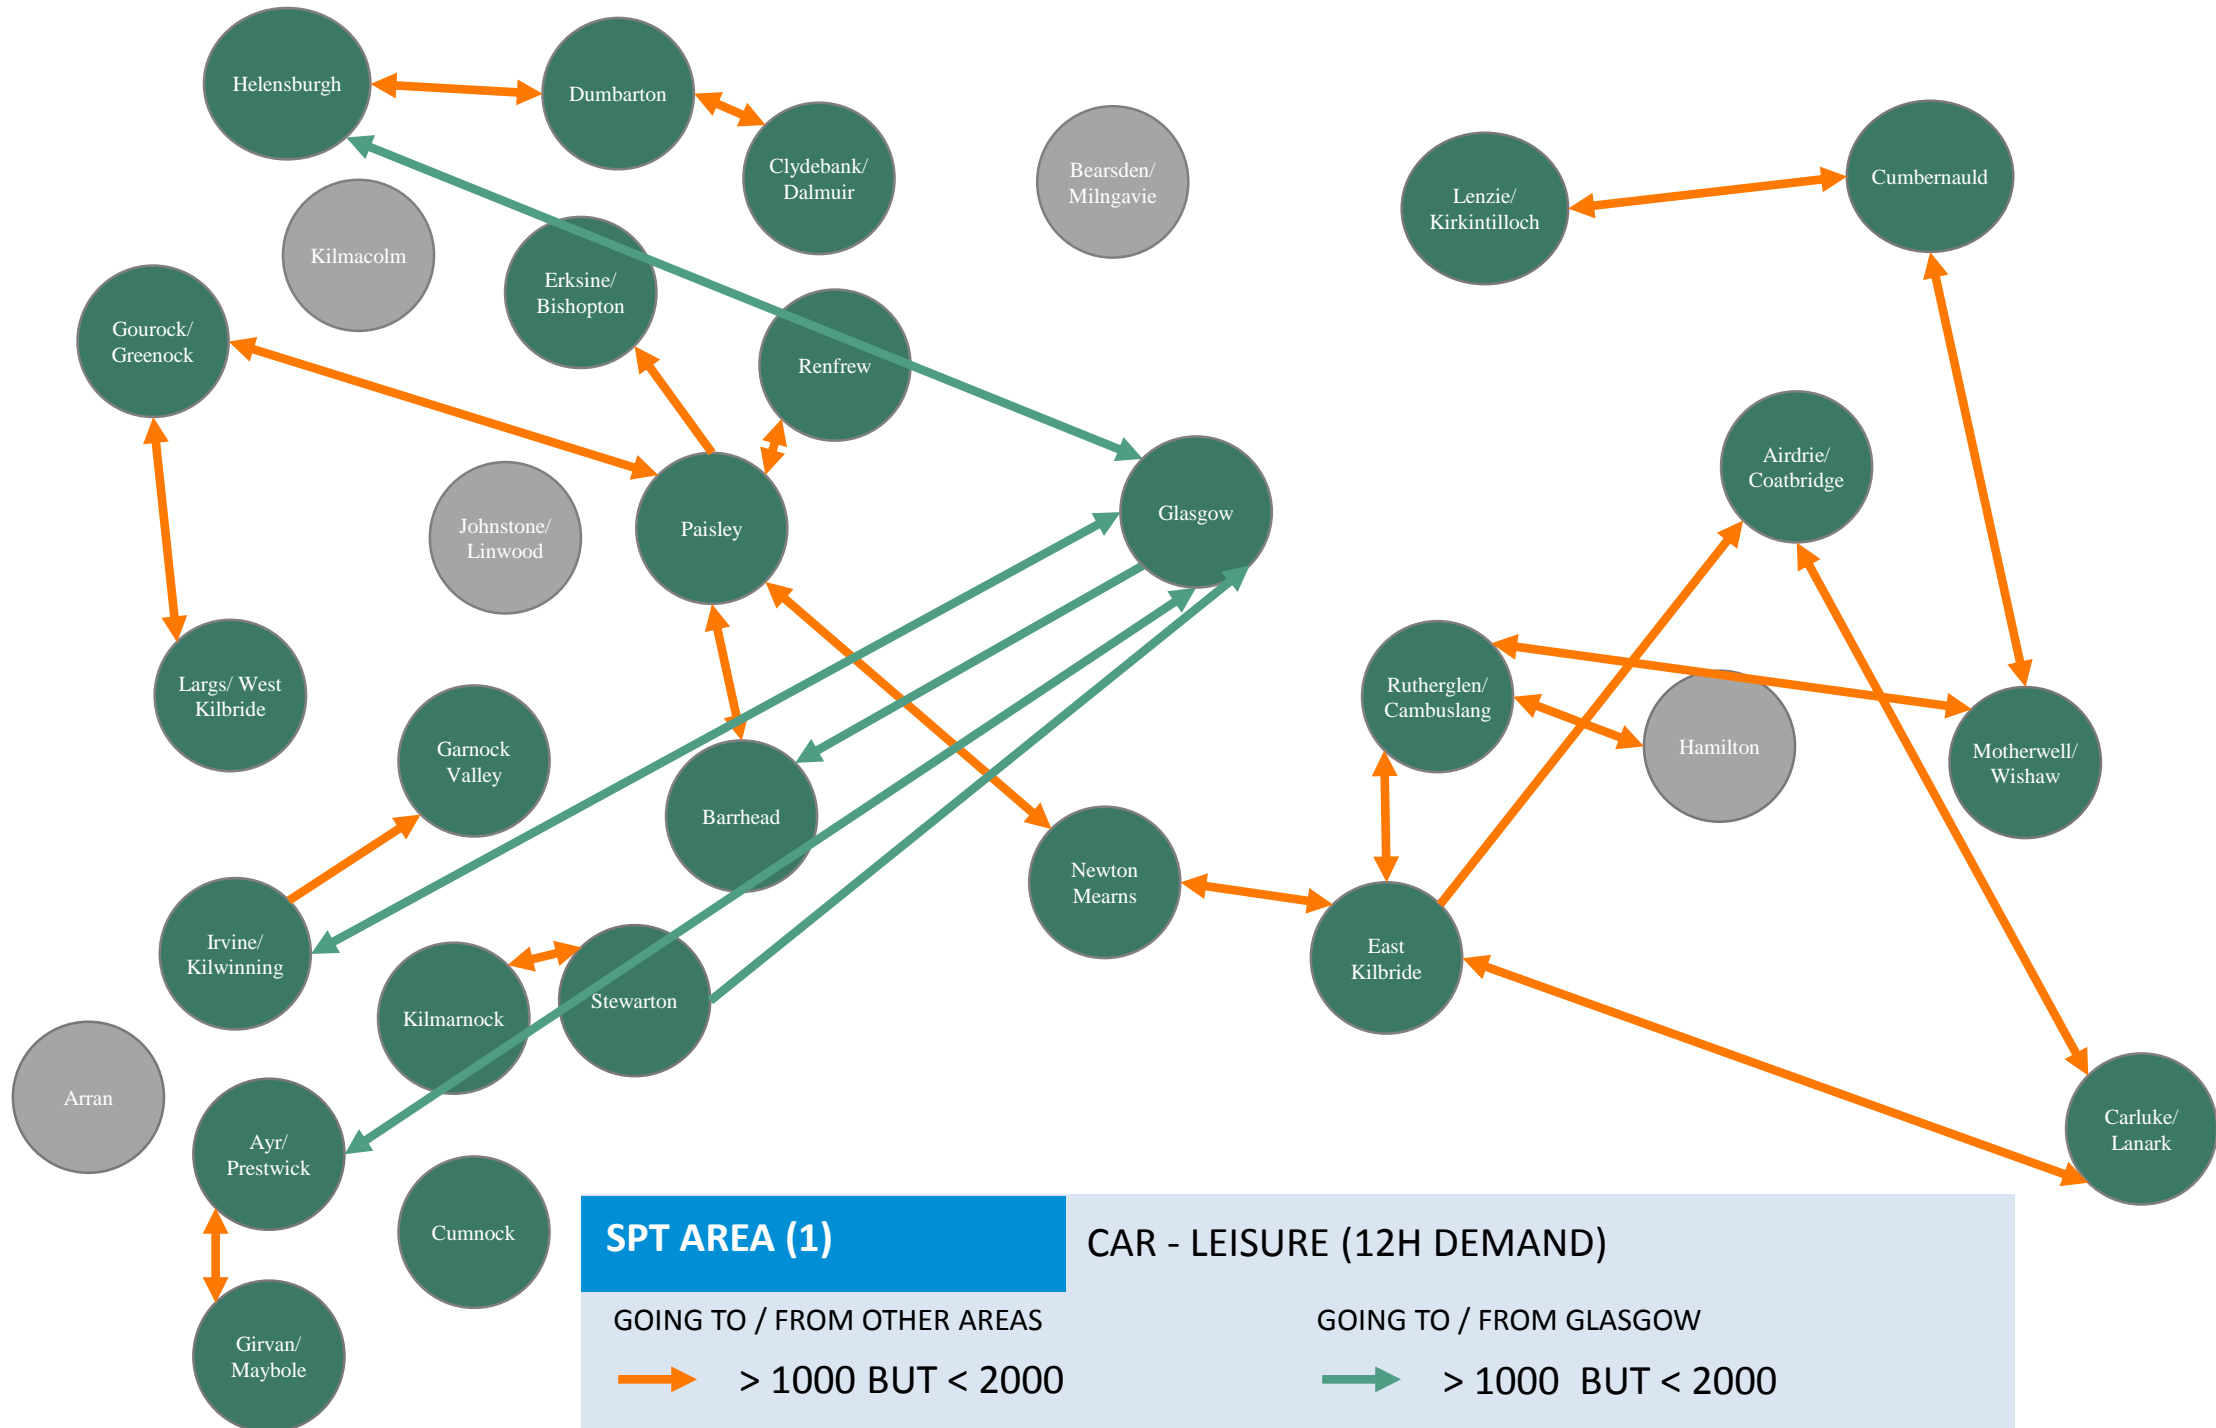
Helensburgh

Dumbarton

Clydebank/ Dalmuir

Bearsden/ Milngavie

Lenzie/ Kirkintilloch

Cumbernauld

Kilmacolm

Erksine/ Bishopton

Gourock/ Greenock

Renfrew

Glasgow

Airdrie/ Coatbridge

Johnstone/ Linwood

Paisley

Largs/ West Kilbride

Garnock Valley

Barrhead

Rutherglen/ Cambuslang

Hamilton

Motherwell/ Wishaw

Newton Mearns

Irvine/ Kilwinning

East Kilbride

Kilmarnock

Stewarton

Arran

Ayr/ Prestwick

Carluke/ Lanark

Cumnock

Girvan/ Maybole

SPT AREA (1)

CAR - LEISURE (12H DEMAND)

GOING TO / FROM OTHER AREAS

> 1000 BUT < 2000

GOING TO / FROM GLASGOW

> 1000 BUT < 2000